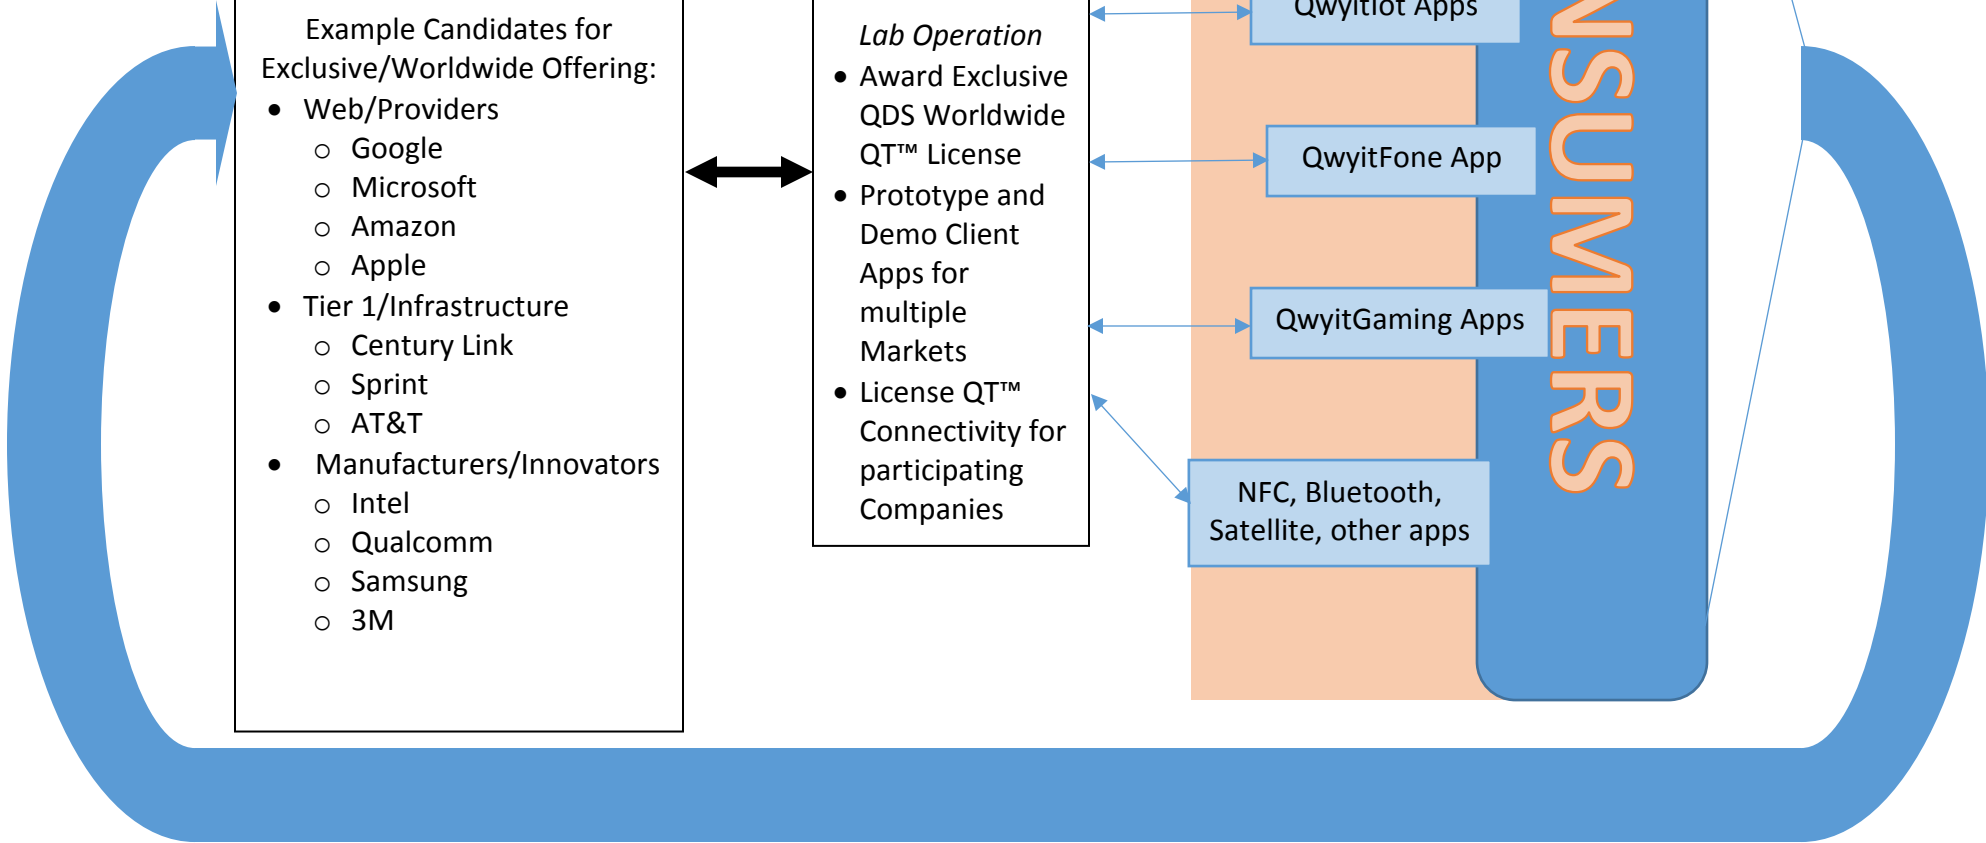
Example Candidates for Exclusive/Worldwide Offering:

- Web/Providers
  - Google
  - Microsoft
  - Amazon
  - Apple
- Tier 1/Infrastructure
  - Century Link
  - Sprint
  - AT&T
- Manufacturers/Innovators
  - Intel
  - Qualcomm
  - Samsung
  - 3M

*Lab Operation*

- Award Exclusive QDS Worldwide QT™ License
- Prototype and Demo Client Apps for multiple Markets
- License QT™ Connectivity for participating Companies

QwyitIot Apps

QwyitFone App

QwyitGaming Apps

NFC, Bluetooth, Satellite, other apps

NSUMERS